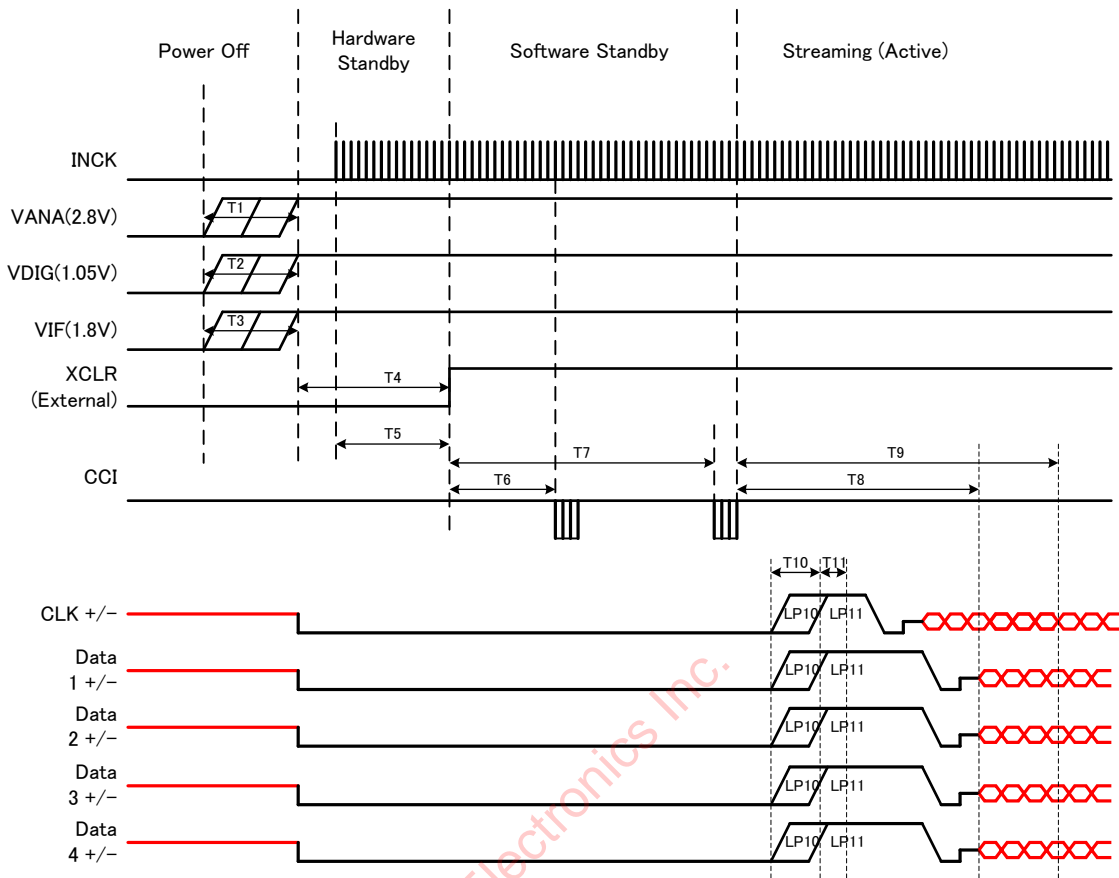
Power Off

Hardware Standby

Software Standby

Streaming (Active)

INCK

VANA(2.8V)

T1

VDIG(1.05V)

T2

VIF(1.8V)

T3

XCLR (External)

T4

T5

T7

T9

CCI

T6

T8

T10

T11

CLK +/−

LP10

LP11

Data 1 +/−

LP10

LP11

Data 2 +/−

LP10

LP11

Data 3 +/−

LP10

LP11

Data 4 +/−

LP10

LP11

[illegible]lectronics Inc.